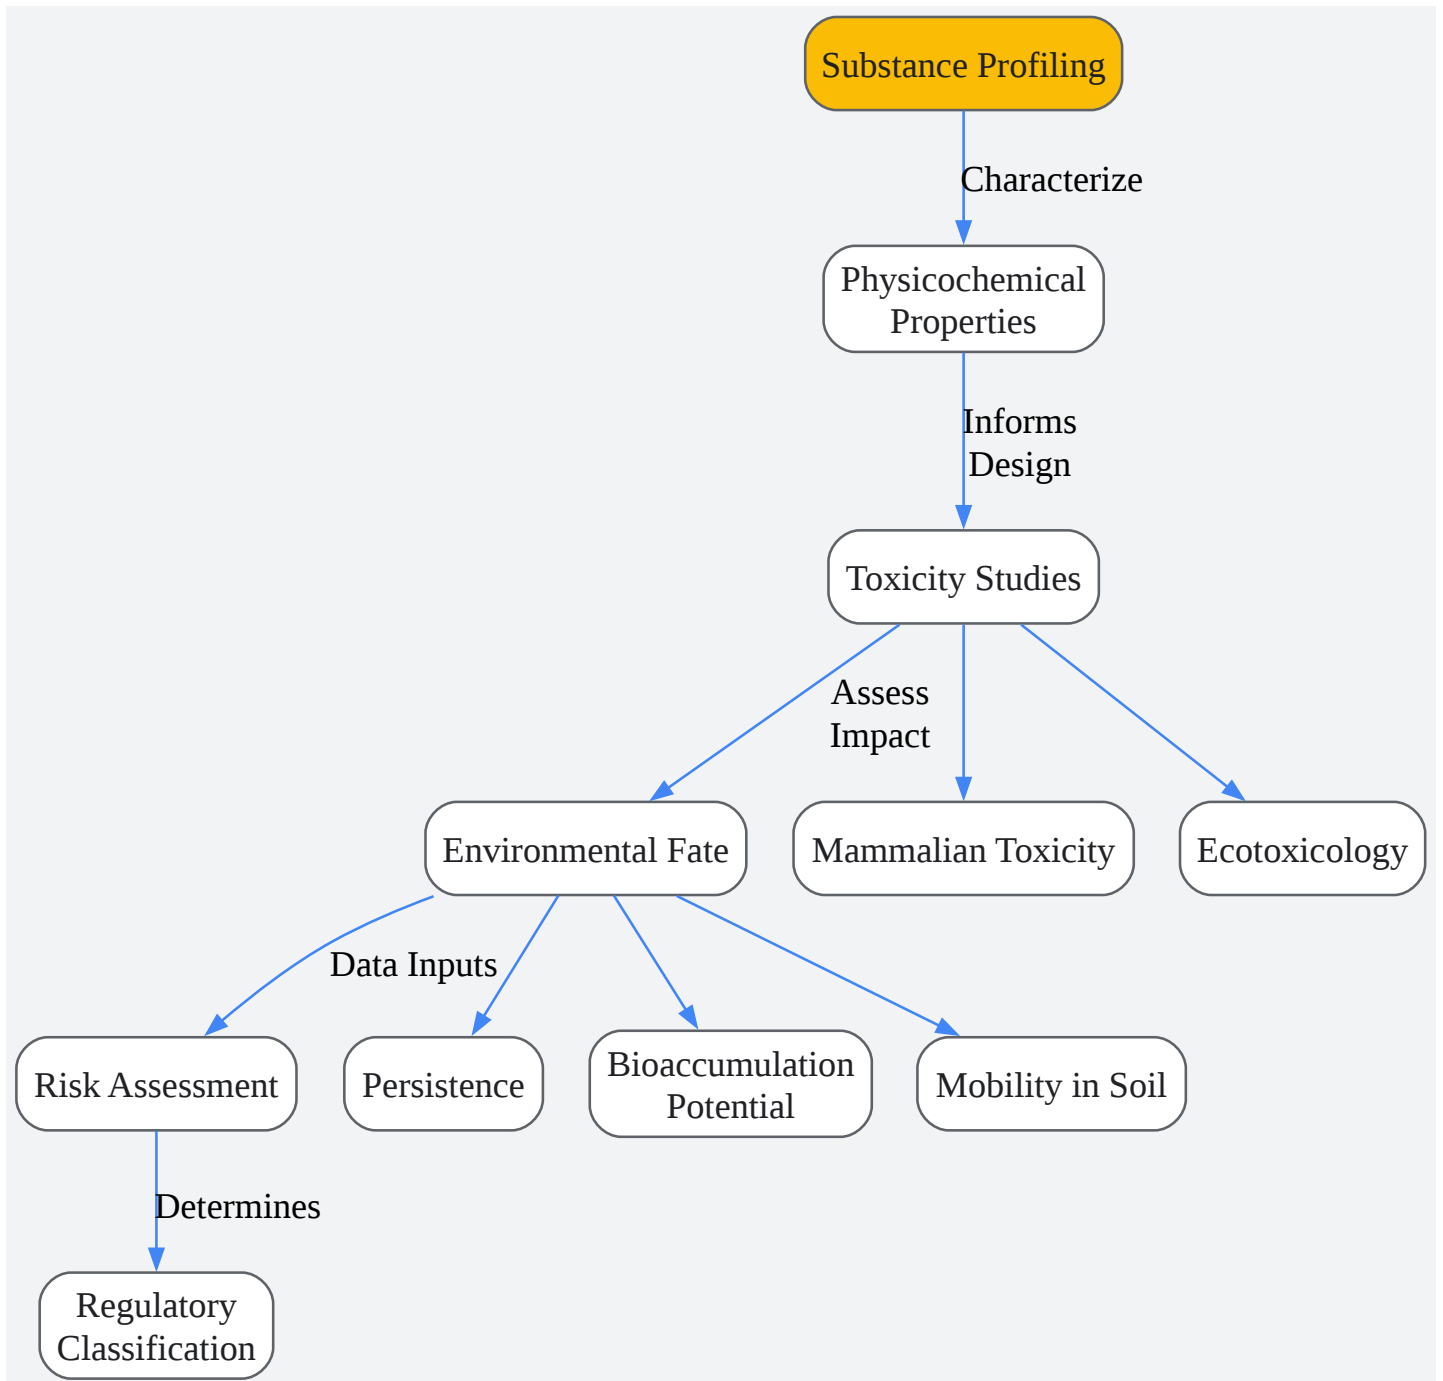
Substance Profiling

Characterize

Physicochemical Properties

Informs Design

Toxicity Studies

Assess Impact

Environmental Fate

Mammalian Toxicity

Ecotoxicology

Data Inputs

Risk Assessment

Persistence

Bioaccumulation Potential

Mobility in Soil

Determines

Regulatory Classification